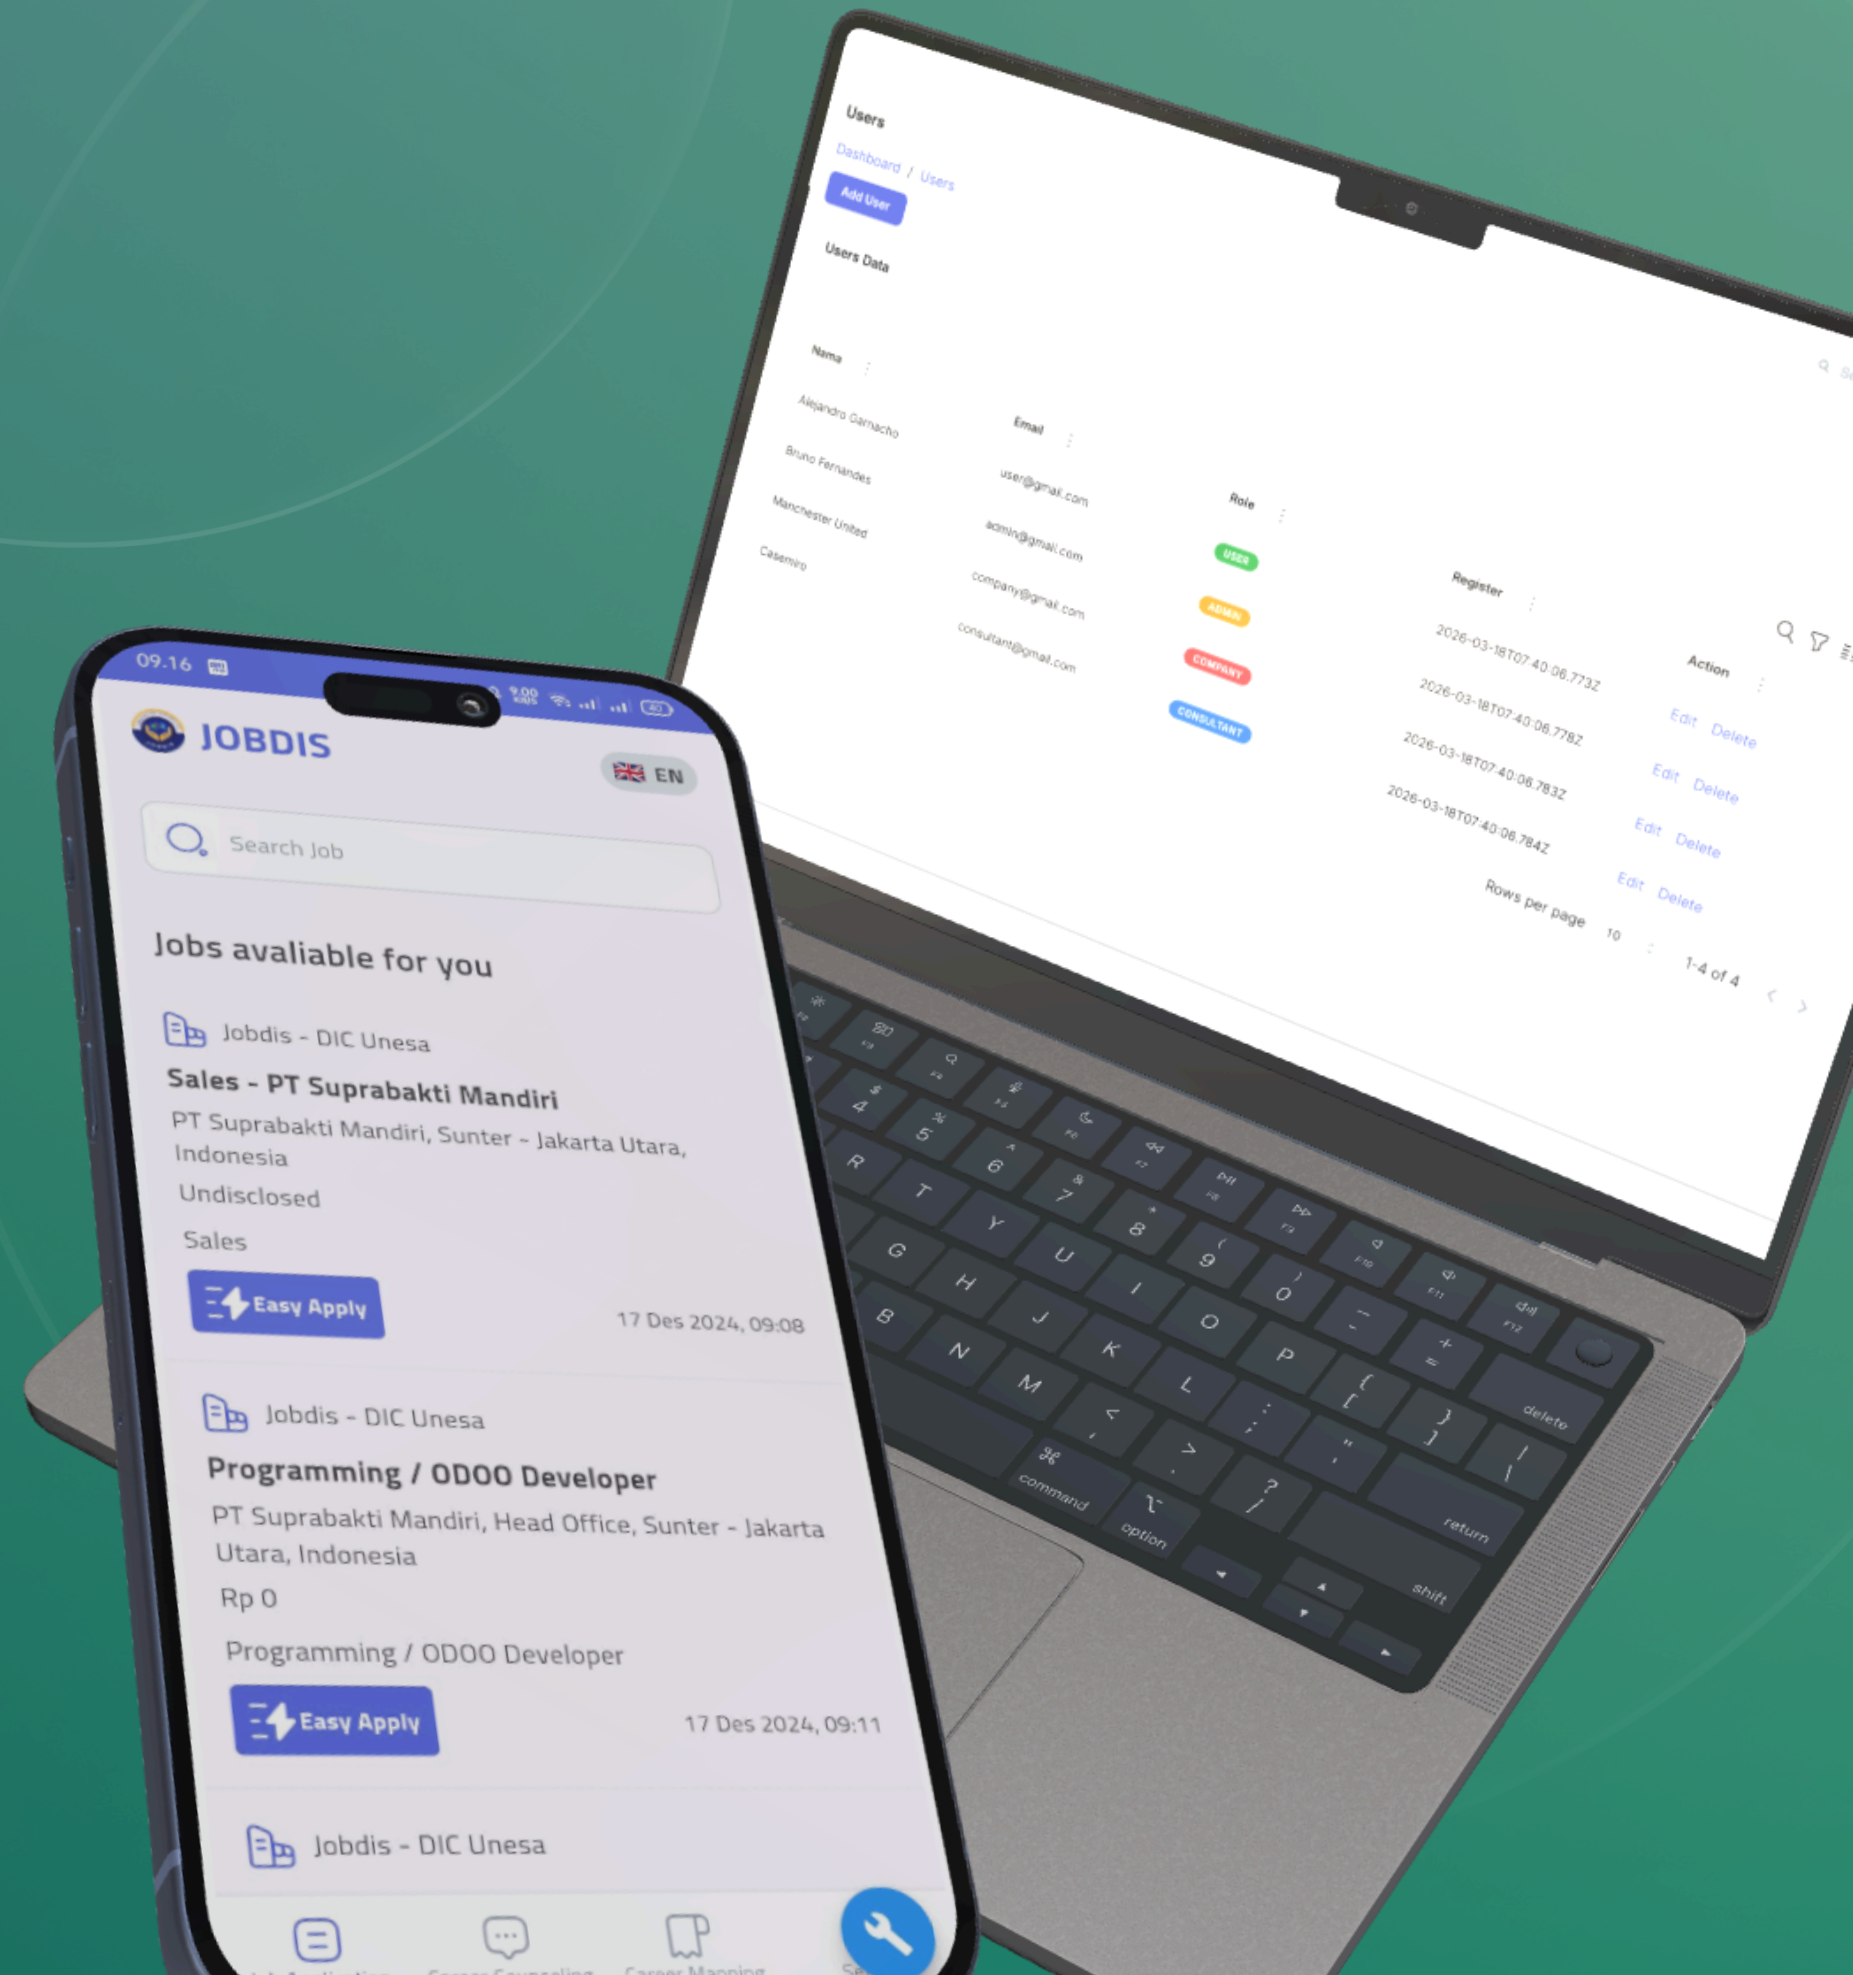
Users
Dashboard / Users
Add User
Users Data

| Nama | Email | Role | Register | Action |
|---|---|---|---|---|
| Alejandro Garnacho | user@gmail.com | USER | 2026-03-18T07:40:06.773Z | Edit Delete |
| Bruno Fernandes | admin@gmail.com | ADMIN | 2026-03-18T07:40:06.778Z | Edit Delete |
| Manchester United | company@gmail.com | COMPANY | 2026-03-18T07:40:06.783Z | Edit Delete |
| Casemiro | consultant@gmail.com | CONSULTANT | 2026-03-18T07:40:06.784Z | Edit Delete |

Rows per page 10 1-4 of 4

delete
return
shift
command
option

09.16
JOBDIS
EN
Search Job
Jobs avaliable for you

Jobdis - DIC Unesa
Sales - PT Suprabakti Mandiri
PT Suprabakti Mandiri, Sunter - Jakarta Utara, Indonesia
Undisclosed
Sales
Easy Apply
17 Des 2024, 09:08

Jobdis - DIC Unesa
Programming / ODOO Developer
PT Suprabakti Mandiri, Head Office, Sunter - Jakarta Utara, Indonesia
Rp 0
Programming / ODOO Developer
Easy Apply
17 Des 2024, 09:11

Jobdis - DIC Unesa